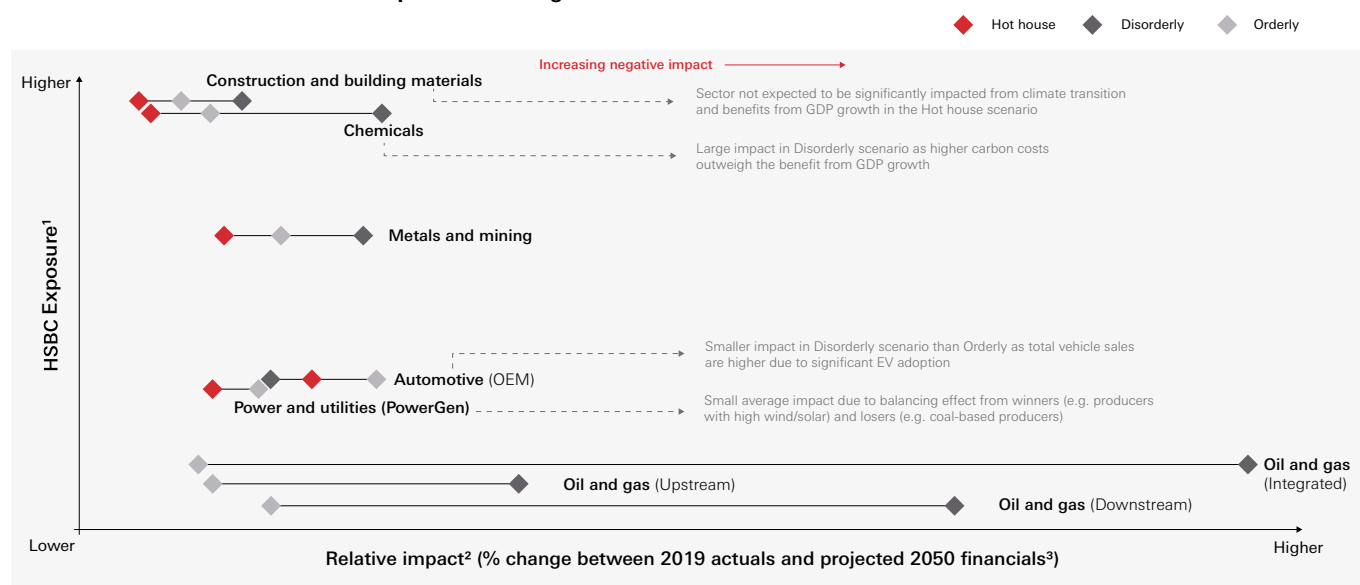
Hot house
Disorderly
Orderly

Increasing negative impact

Higher

Construction and building materials

Sector not expected to be significantly impacted from climate transition and benefits from GDP growth in the Hot house scenario

Chemicals

Large impact in Disorderly scenario as higher carbon costs outweigh the benefit from GDP growth

Metals and mining

HSBC Exposure¹

Smaller impact in Disorderly scenario than Orderly as total vehicle sales are higher due to significant EV adoption

Automotive (OEM)

Power and utilities (PowerGen)

Small average impact due to balancing effect from winners (e.g. producers with high wind/solar) and losers (e.g. coal-based producers)

Oil and gas (Integrated)

Oil and gas (Upstream)

Oil and gas (Downstream)

Lower

Relative impact² (% change between 2019 actuals and projected 2050 financials³)

Higher